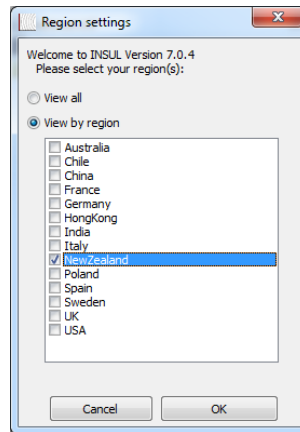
Region settings

Welcome to INSUL Version 7.0.4
Please select your region(s):

View all

View by region

Australia
Chile
China
France
Germany
HongKong
India
Italy
NewZealand
Poland
Spain
Sweden
UK
USA

Cancel
OK